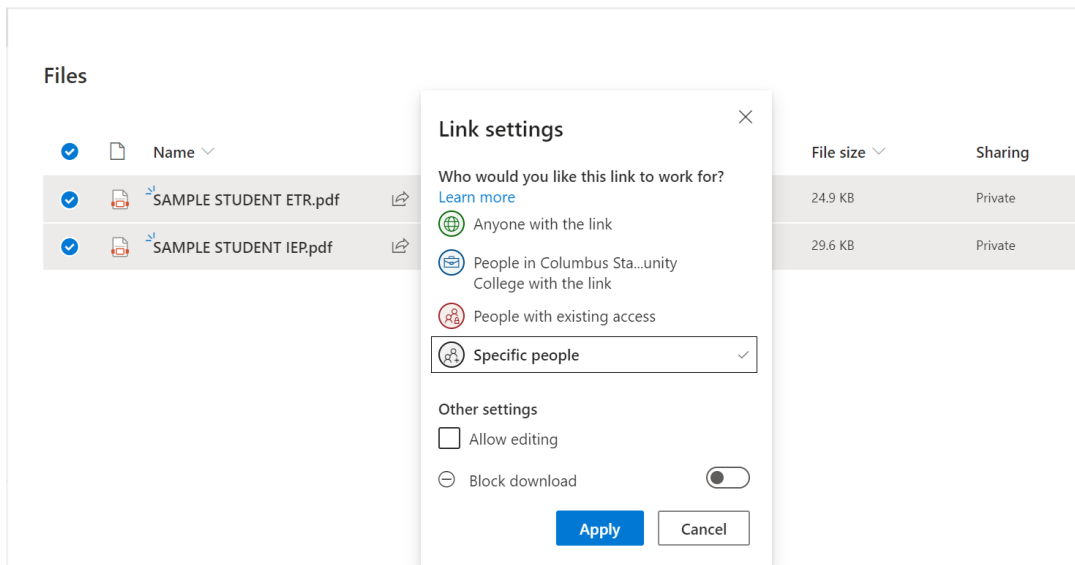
Files

Name

SAMPLE STUDENT ETR.pdf

SAMPLE STUDENT IEP.pdf

File size

Sharing

24.9 KB

Private

29.6 KB

Private

Link settings

Who would you like this link to work for?
Learn more

Anyone with the link

People in Columbus Sta...unity College with the link

People with existing access

Specific people

Other settings

Allow editing

Block download

Apply

Cancel